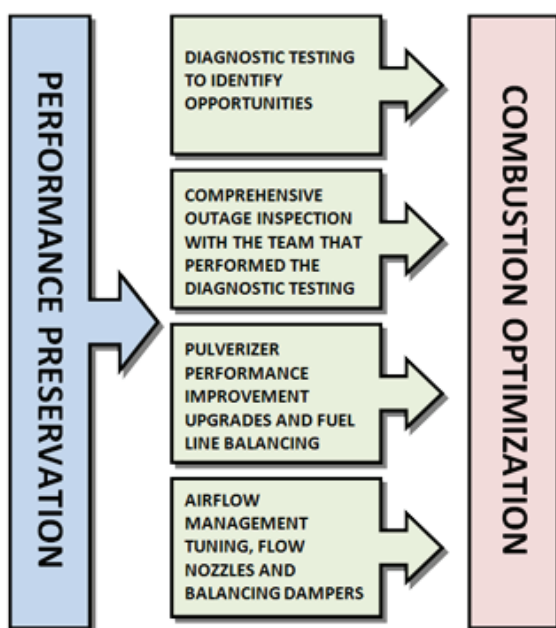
PERFORMANCE PRESERVATION

DIAGNOSTIC TESTING TO IDENTIFY OPPORTUNITIES

COMPREHENSIVE OUTAGE INSPECTION WITH THE TEAM THAT PERFORMED THE DIAGNOSTIC TESTING

PULVERIZER PERFORMANCE IMPROVEMENT UPGRADES AND FUEL LINE BALANCING

AIRFLOW MANAGEMENT TUNING, FLOW NOZZLES AND BALANCING DAMPERS

COMBUSTION OPTIMIZATION